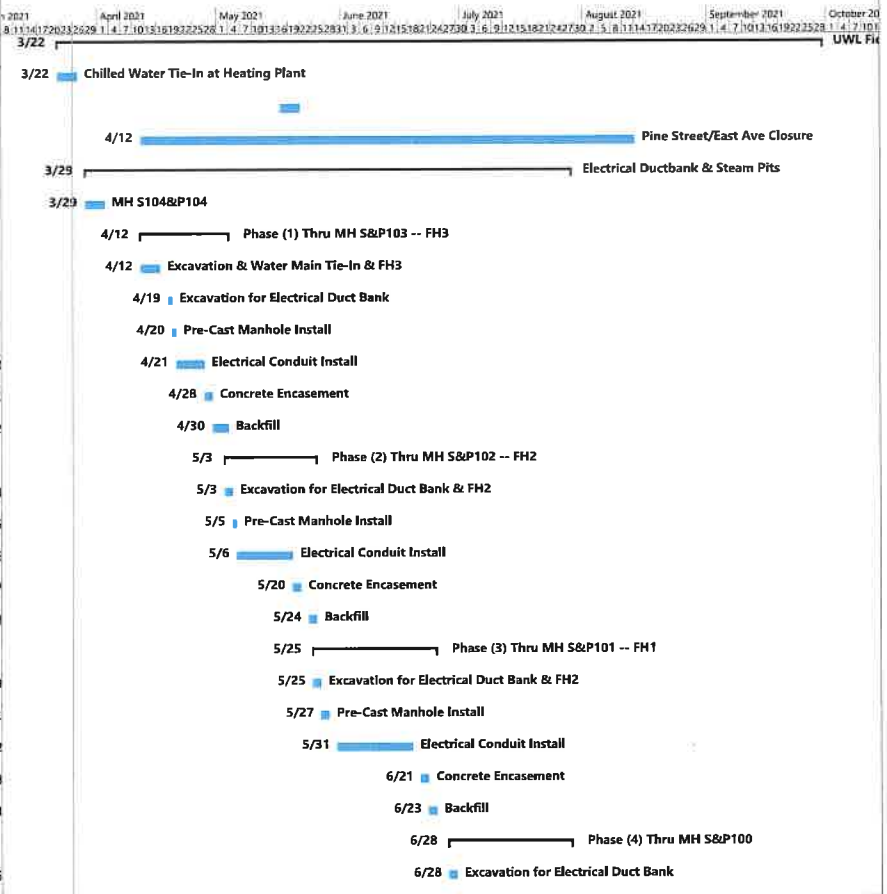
2021 April 2021 May 2021 June 2021 July 2021 August 2021 September 2021 October 20

3/22 UWL Fi

3/22 Chilled Water Tie-In at Heating Plant

4/12 Pine Street/East Ave Closure

3/29 Electrical Ductbank & Steam Pits

3/29 MH S104&P104

4/12 Phase (1) Thru MH S&P103 -- FH3

4/12 Excavation & Water Main Tie-In & FH3

4/19 Excavation for Electrical Duct Bank

4/20 Pre-Cast Manhole Install

4/21 Electrical Conduit Install

4/28 Concrete Encasement

4/30 Backfill

5/3 Phase (2) Thru MH S&P102 -- FH2

5/3 Excavation for Electrical Duct Bank & FH2

5/5 Pre-Cast Manhole Install

5/6 Electrical Conduit Install

5/20 Concrete Encasement

5/24 Backfill

5/25 Phase (3) Thru MH S&P101 -- FH1

5/25 Excavation for Electrical Duct Bank & FH2

5/27 Pre-Cast Manhole Install

5/31 Electrical Conduit Install

6/21 Concrete Encasement

6/23 Backfill

6/28 Phase (4) Thru MH S&P100

6/28 Excavation for Electrical Duct Bank